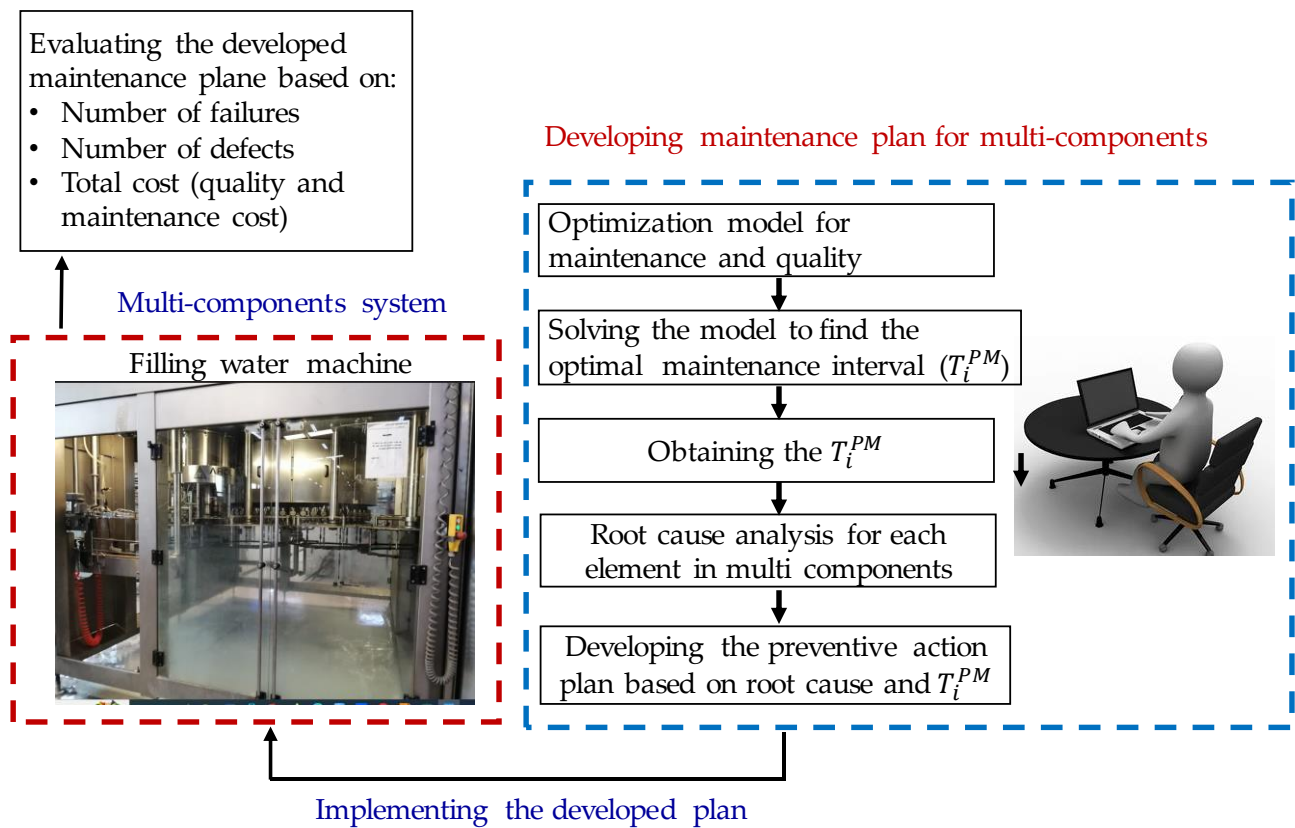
Evaluating the developed maintenance plane based on:
• Number of failures
• Number of defects
• Total cost (quality and maintenance cost)

Developing maintenance plan for multi-components

Multi-components system

Filling water machine

Optimization model for maintenance and quality

Solving the model to find the optimal maintenance interval ($T_i^{PM}$)

Obtaining the $T_i^{PM}$

Root cause analysis for each element in multi components

Developing the preventive action plan based on root cause and $T_i^{PM}$

Implementing the developed plan